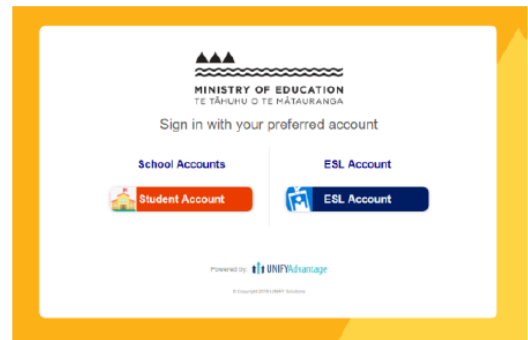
MINISTRY OF EDUCATION
TE TĀHUHU O TE MĀTAURANGA

Sign in with your preferred account

School Accounts

Student Account

ESL Account

ESL Account

Powered by: UNIFYAdvantage

© Copyright 2019 UNIFY Solutions